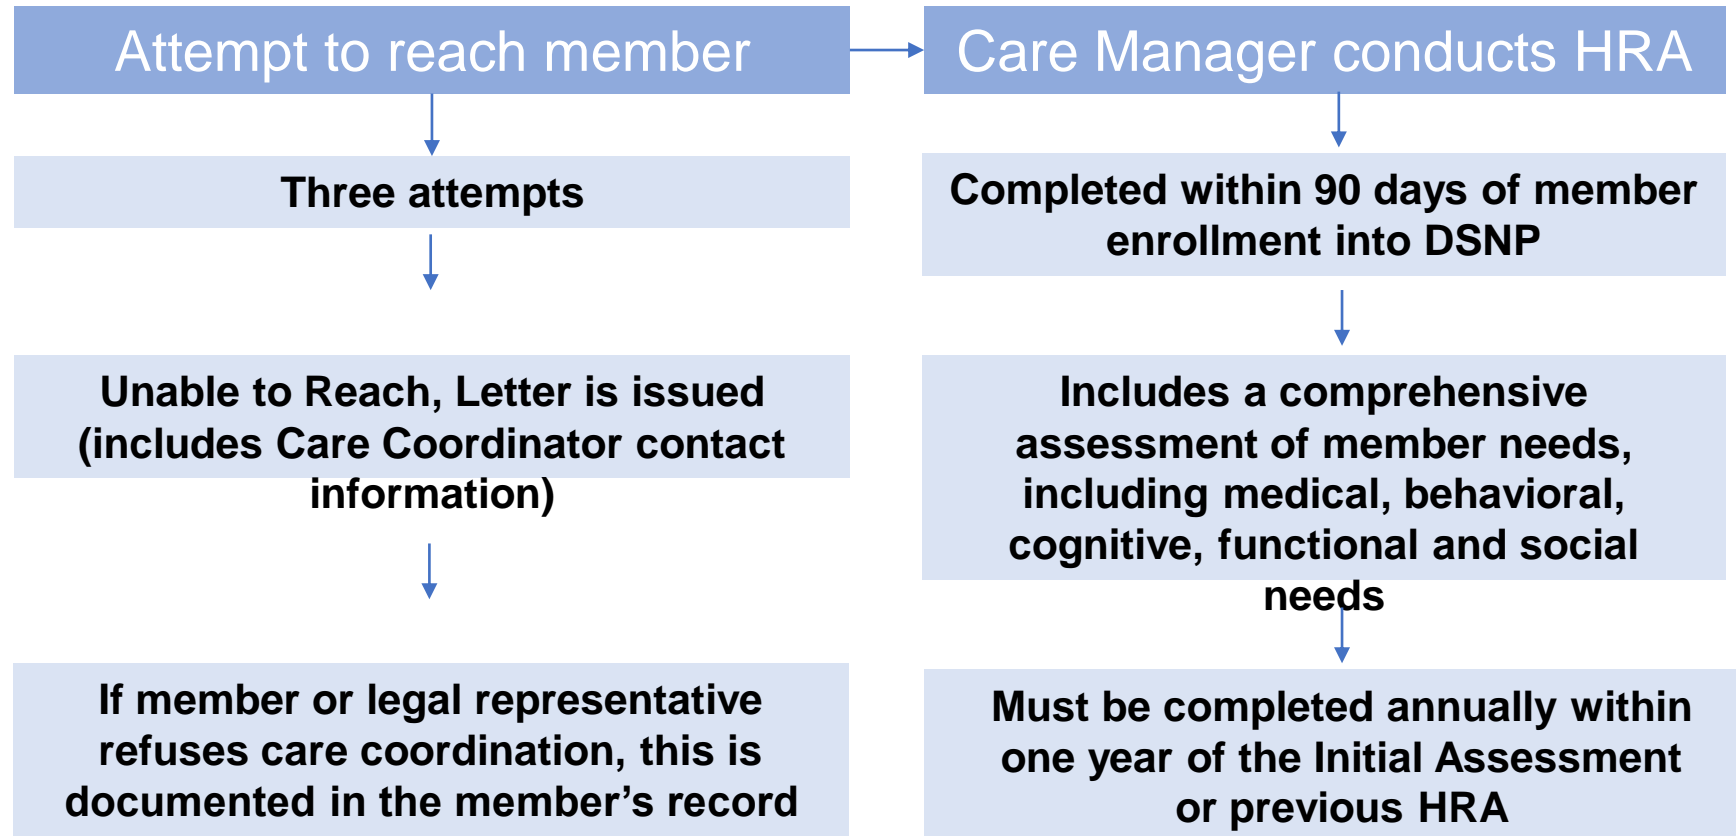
Attempt to reach member

Three attempts

Unable to Reach, Letter is issued (includes Care Coordinator contact information)

If member or legal representative refuses care coordination, this is documented in the member’s record

Care Manager conducts HRA

Completed within 90 days of member enrollment into DSNP

Includes a comprehensive assessment of member needs, including medical, behavioral, cognitive, functional and social needs

Must be completed annually within one year of the Initial Assessment or previous HRA